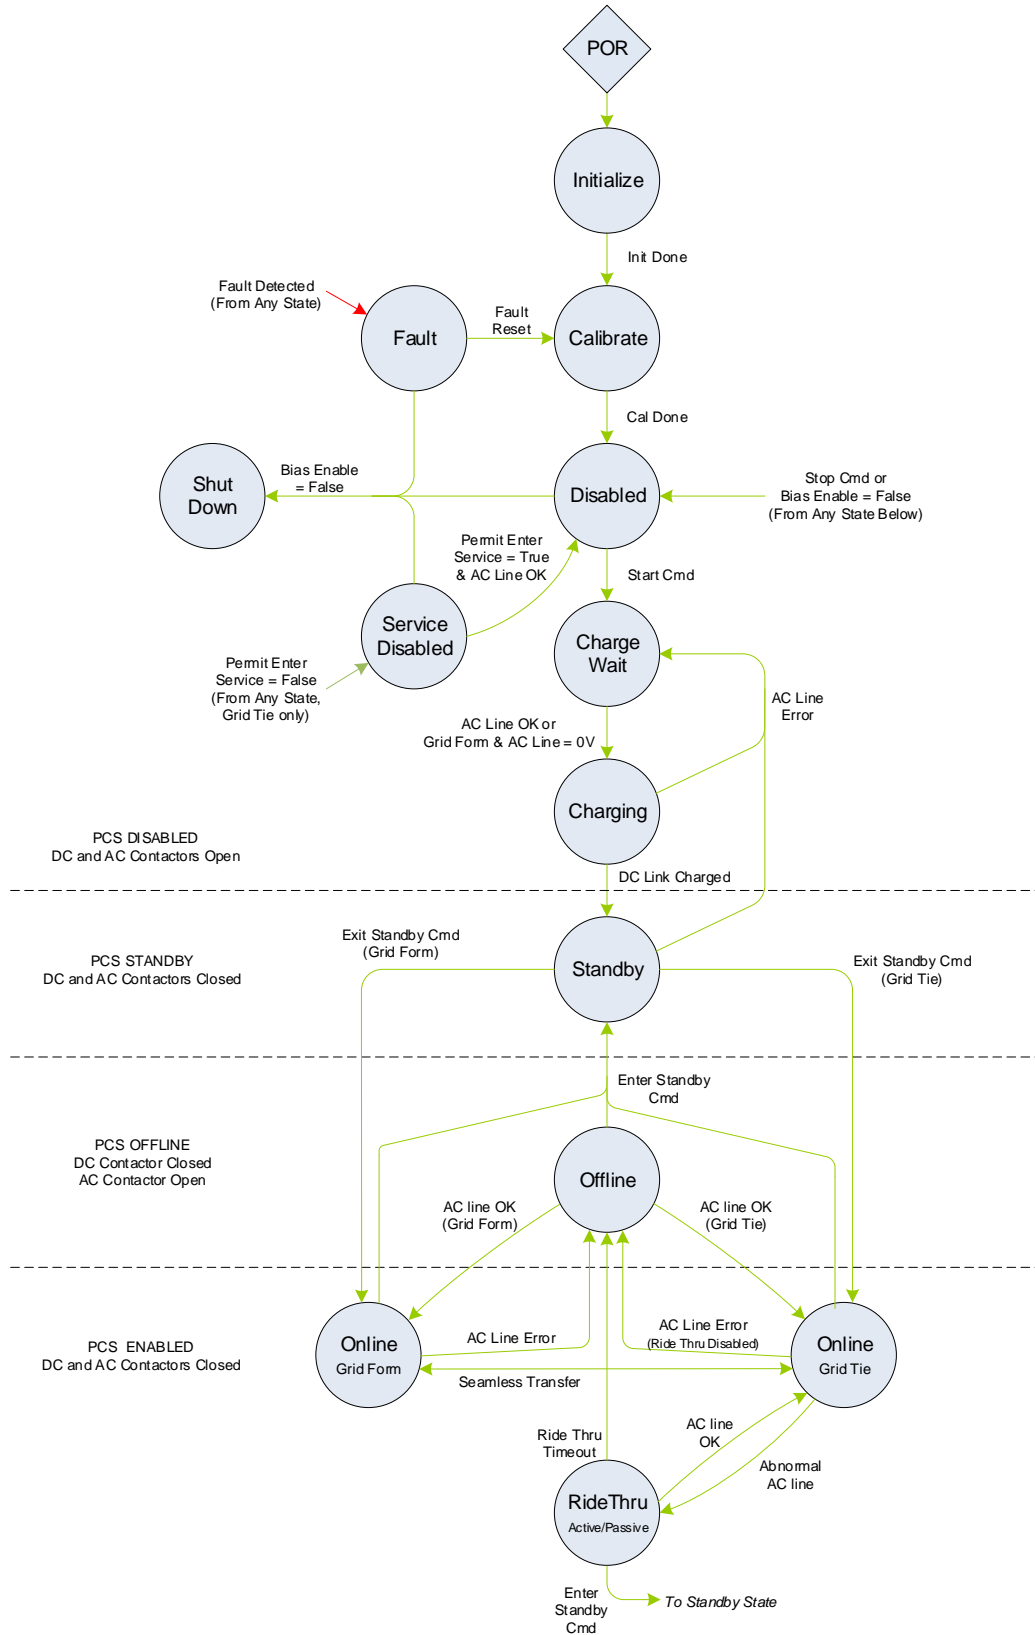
POR

Initialize

Init Done

Fault Detected (From Any State)

Fault

Fault Reset

Calibrate

Cal Done

Shut Down

Bias Enable = False

Disabled

Stop Cmd or Bias Enable = False (From Any State Below)

Permit Enter Service = True & AC Line OK

Start Cmd

Service Disabled

Charge Wait

Permit Enter Service = False (From Any State, Grid Tie only)

AC Line Error

AC Line OK or Grid Form & AC Line = 0V

Charging

PCS DISABLED
DC and AC Contactors Open

DC Link Charged

Exit Standby Cmd (Grid Form)

PCS STANDBY
DC and AC Contactors Closed

Standby

Exit Standby Cmd (Grid Tie)

Enter Standby Cmd

PCS OFFLINE
DC Contactor Closed
AC Contactor Open

Offline

AC line OK (Grid Form)

AC line OK (Grid Tie)

AC Line Error (Ride Thru Disabled)

Online
Grid Form

AC Line Error

PCS ENABLED
DC and AC Contactors Closed

Online
Grid Tie

Seamless Transfer

AC line OK

Ride Thru Timeout

Abnormal AC line

RideThru
Active/Passive

Enter Standby Cmd

To Standby State